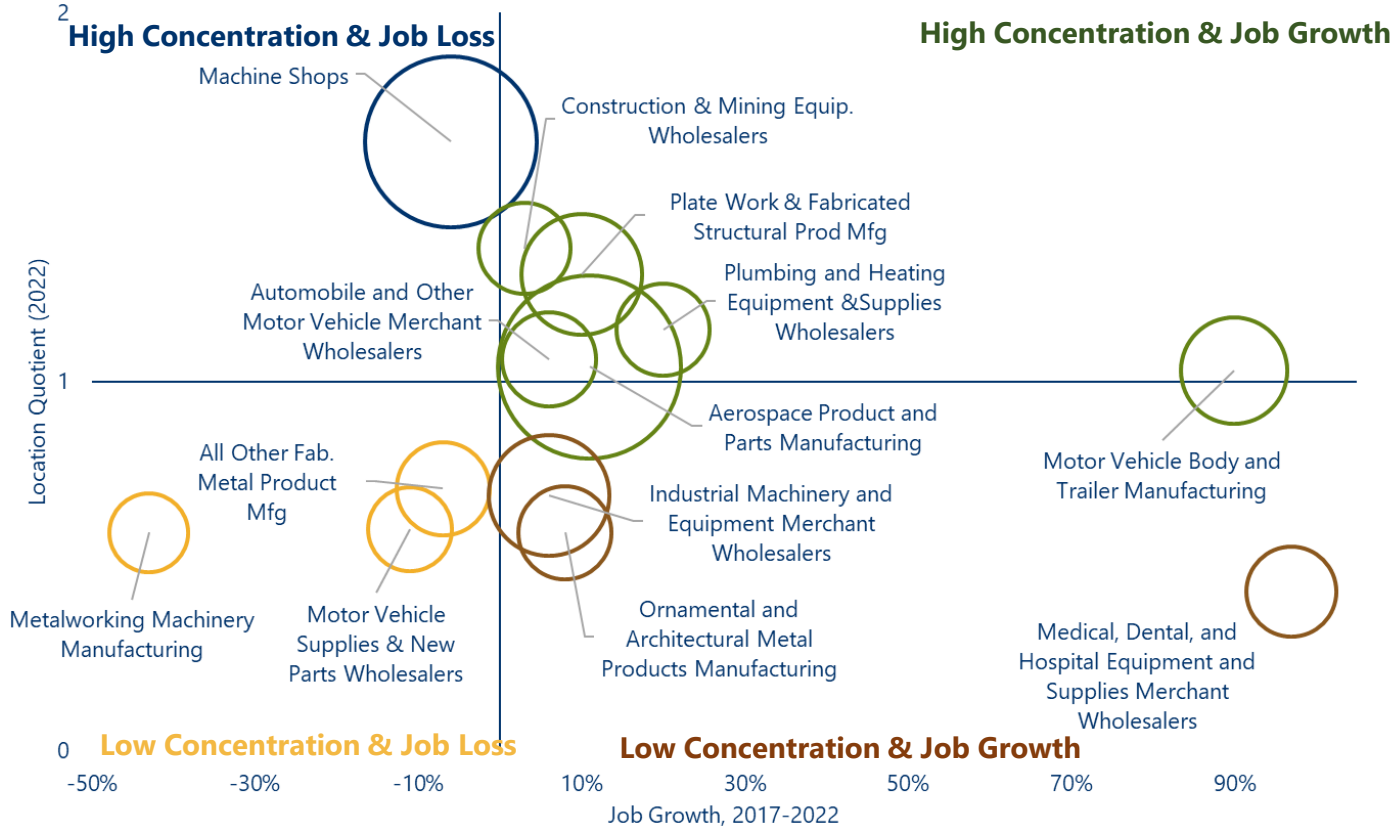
2

High Concentration & Job Loss

High Concentration & Job Growth

Machine Shops

Construction & Mining Equip. Wholesalers

Plate Work & Fabricated Structural Prod Mfg

Plumbing and Heating Equipment &Supplies Wholesalers

Automobile and Other Motor Vehicle Merchant Wholesalers

Location Quotient (2022)

1

Aerospace Product and Parts Manufacturing

Motor Vehicle Body and Trailer Manufacturing

All Other Fab. Metal Product Mfg

Industrial Machinery and Equipment Merchant Wholesalers

Metalworking Machinery Manufacturing

Motor Vehicle Supplies & New Parts Wholesalers

Ornamental and Architectural Metal Products Manufacturing

Medical, Dental, and Hospital Equipment and Supplies Merchant Wholesalers

0

Low Concentration & Job Loss

Low Concentration & Job Growth

-50% -30% -10% 10% 30% 50% 70% 90%

Job Growth, 2017-2022